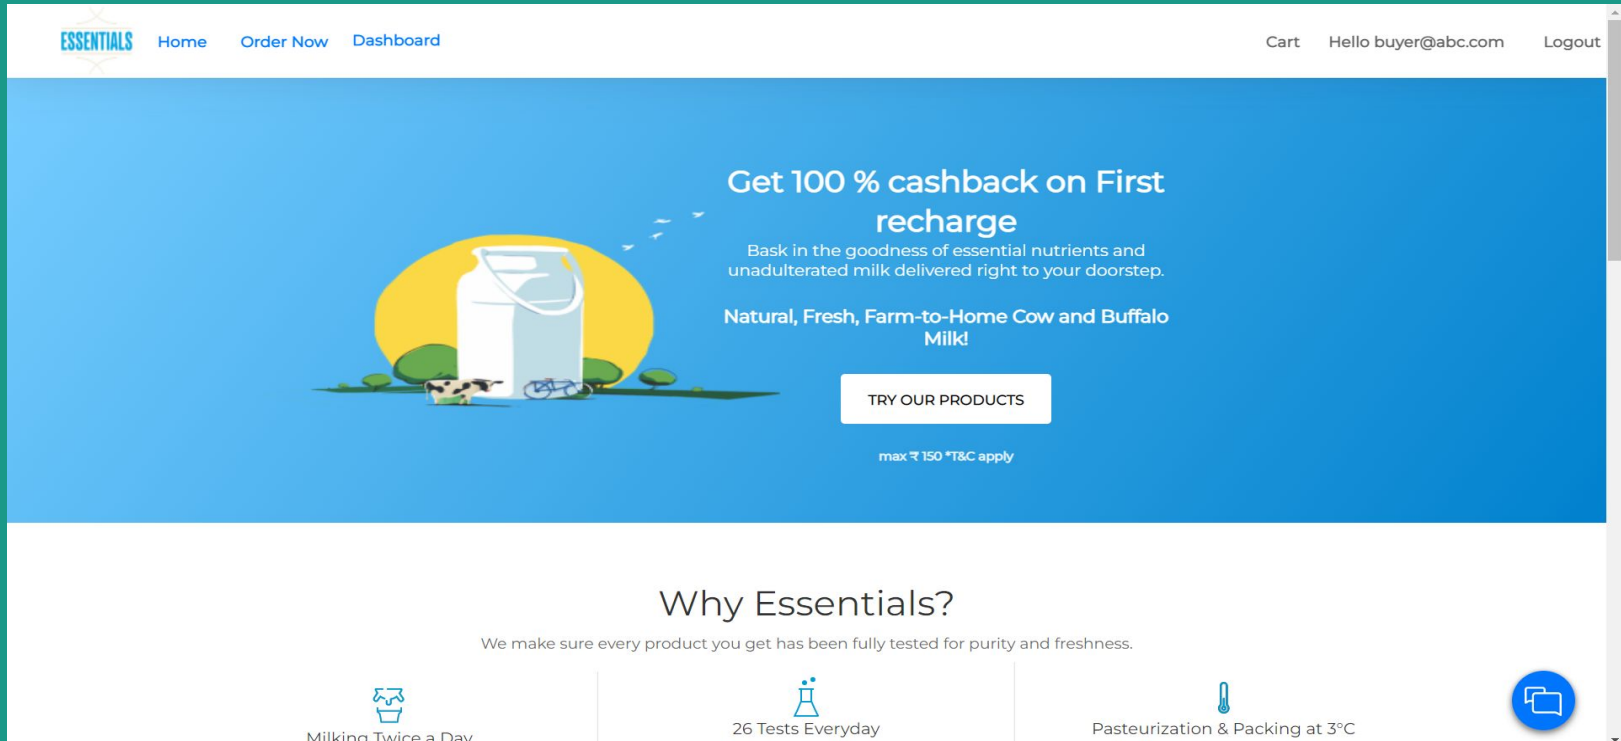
ESSENTIALS Home Order Now Dashboard

Cart Hello buyer@abc.com Logout

Get 100 % cashback on First recharge

Bask in the goodness of essential nutrients and unadulterated milk delivered right to your doorstep.

Natural, Fresh, Farm-to-Home Cow and Buffalo Milk!

TRY OUR PRODUCTS

max ₹ 150 *T&C apply

Why Essentials?

We make sure every product you get has been fully tested for purity and freshness.

Milking Twice a Day

26 Tests Everyday

Pasteurization & Packing at 3°C